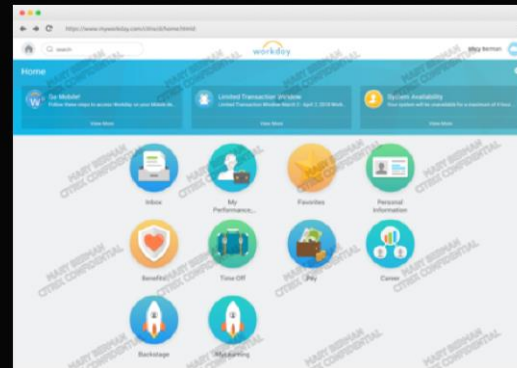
https://www.myworkday.com/citrix/d/home.htmld

Q search

workday

Mary Berman

Home

Go Mobile!
Follow these steps to access Workday on your Mobile de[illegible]

View More

Limited Transaction Window
Limited Transaction Window March 2 - April 7, 2018 Work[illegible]

View More

System Availability
Your system will be unavailable for a maximum of 4 hours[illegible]

View More

Inbox

My Performance...

Favorites

Personal Information

Benefits

Time Off

Pay

Career

Backstage

Marketing

MARY BERMAN CITRIX CONFIDENTIAL

MARY BERMAN CITRIX CONFIDENTIAL

MARY BERMAN CITRIX CONFIDENTIAL

MARY BERMAN CITRIX CONFIDENTIAL

MARY BERMAN CITRIX CONFIDENTIAL

MARY BERMAN CITRIX CONFIDENTIAL

MARY BERMAN CITRIX CONFIDENTIAL

MARY BERMAN CITRIX CONFIDENTIAL